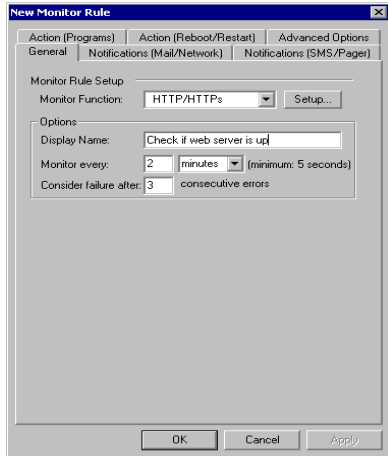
New Monitor Rule

Action (Programs) | Action (Reboot/Restart) | Advanced Options
General | Notifications (Mail/Network) | Notifications (SMS/Pager)

Monitor Rule Setup
Monitor Function: HTTP/HTTPs Setup...

Options
Display Name: Check if web server is up
Monitor every: 2 minutes (minimum: 5 seconds)
Consider failure after: 3 consecutive errors

OK Cancel Apply